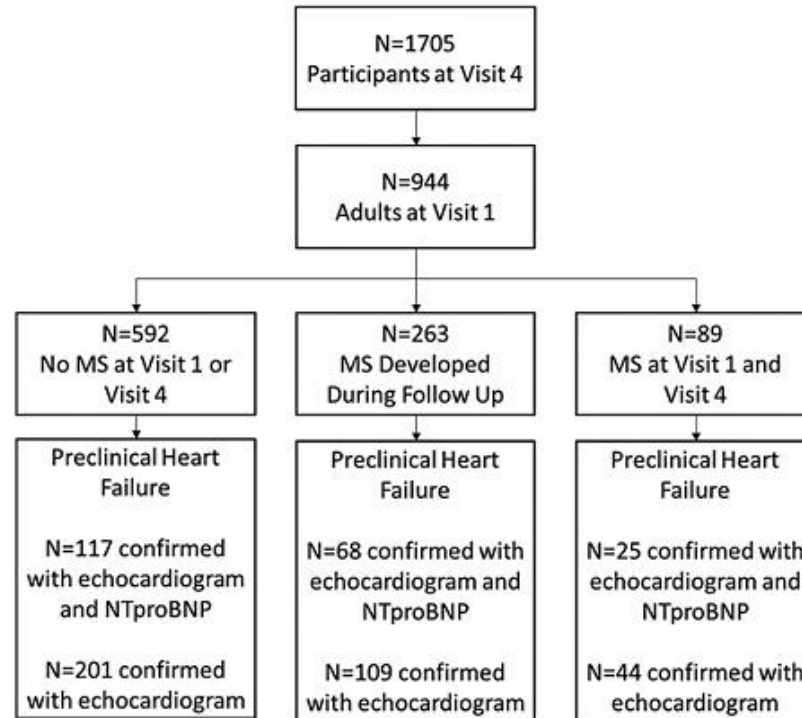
N=1705
Participants at Visit 4

N=944
Adults at Visit 1

N=592
No MS at Visit 1 or Visit 4

N=263
MS Developed During Follow Up

N=89
MS at Visit 1 and Visit 4

Preclinical Heart Failure

N=117 confirmed with echocardiogram and NTproBNP

N=201 confirmed with echocardiogram

Preclinical Heart Failure

N=68 confirmed with echocardiogram and NTproBNP

N=109 confirmed with echocardiogram

Preclinical Heart Failure

N=25 confirmed with echocardiogram and NTproBNP

N=44 confirmed with echocardiogram